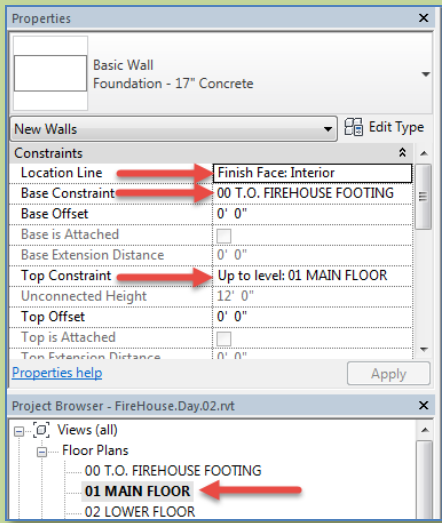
Properties

Basic Wall
Foundation - 17" Concrete

New Walls
Edit Type

Constraints

| | |
|---|---|
| Location Line | Finish Face: Interior |
| Base Constraint | 00 T.O. FIREHOUSE FOOTING |
| Base Offset | 0' 0" |
| Base is Attached | |
| Base Extension Distance | 0' 0" |
| Top Constraint | Up to level: 01 MAIN FLOOR |
| Unconnected Height | 12' 0" |
| Top Offset | 0' 0" |
| Top is Attached | |
| Top Extension Distance | 0' 0" |

Properties help
Apply

Project Browser - FireHouse.Day.02.rvt

Views (all)
Floor Plans
00 T.O. FIREHOUSE FOOTING
01 MAIN FLOOR
02 LOWER FLOOR